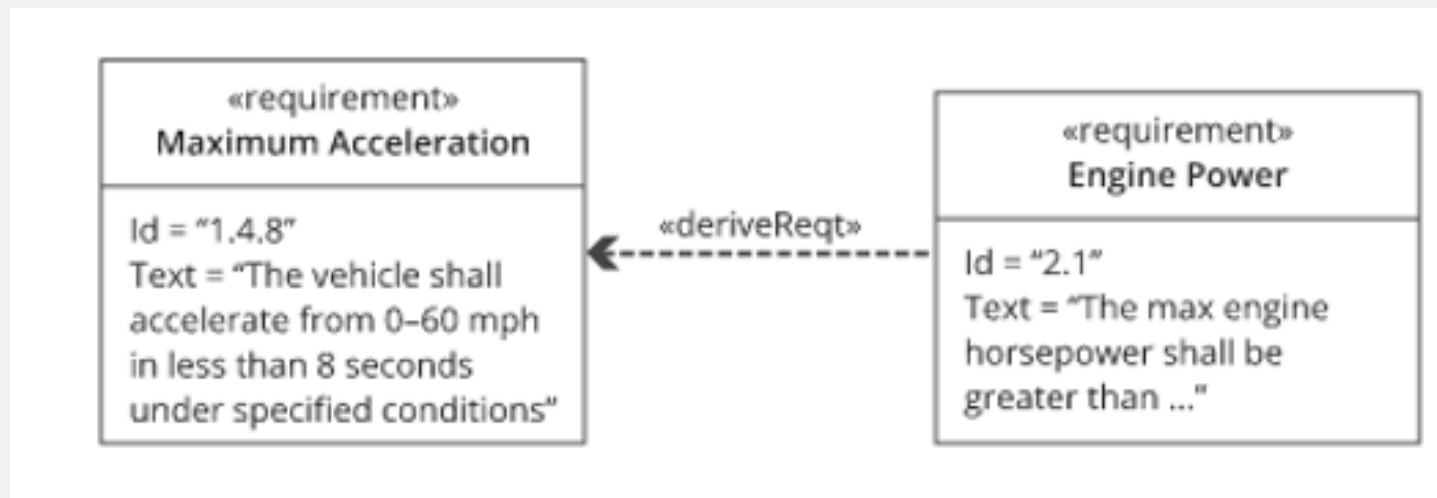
«requirement»
Maximum Acceleration

Id = "1.4.8"
Text = "The vehicle shall accelerate from 0–60 mph in less than 8 seconds under specified conditions"

«deriveReqt»

«requirement»
Engine Power

Id = "2.1"
Text = "The max engine horsepower shall be greater than ..."